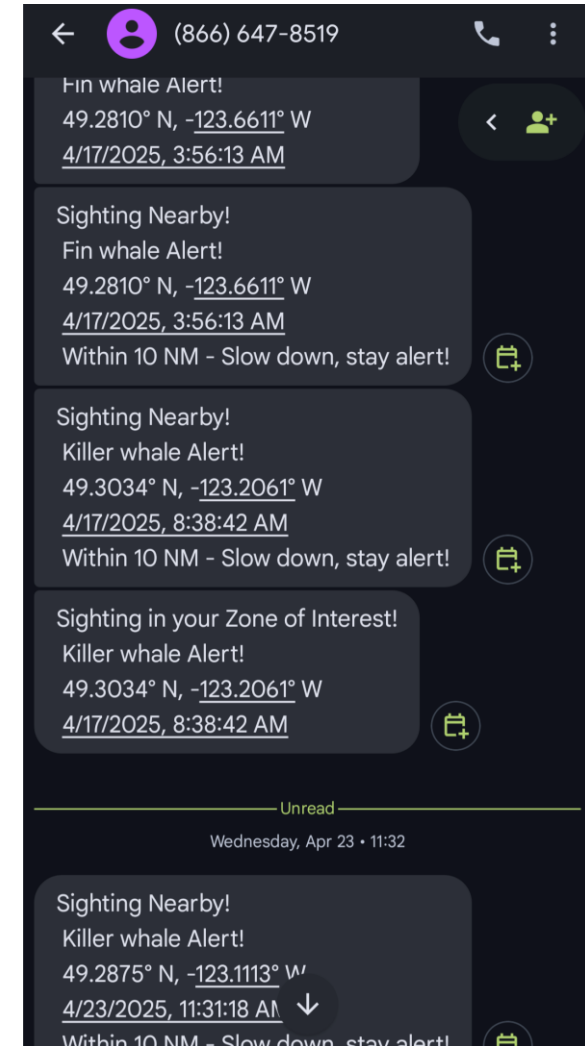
(866) 647-8519

Fin whale Alert!
49.2810° N, -123.6611° W
4/17/2025, 3:56:13 AM

Sighting Nearby!
Fin whale Alert!
49.2810° N, -123.6611° W
4/17/2025, 3:56:13 AM
Within 10 NM - Slow down, stay alert!

Sighting Nearby!
Killer whale Alert!
49.3034° N, -123.2061° W
4/17/2025, 8:38:42 AM
Within 10 NM - Slow down, stay alert!

Sighting in your Zone of Interest!
Killer whale Alert!
49.3034° N, -123.2061° W
4/17/2025, 8:38:42 AM

Unread

Wednesday, Apr 23 • 11:32

Sighting Nearby!
Killer whale Alert!
49.2875° N, -123.1113° W
4/23/2025, 11:31:18 A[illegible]
Within 10 NM - Slow down, stay alert!